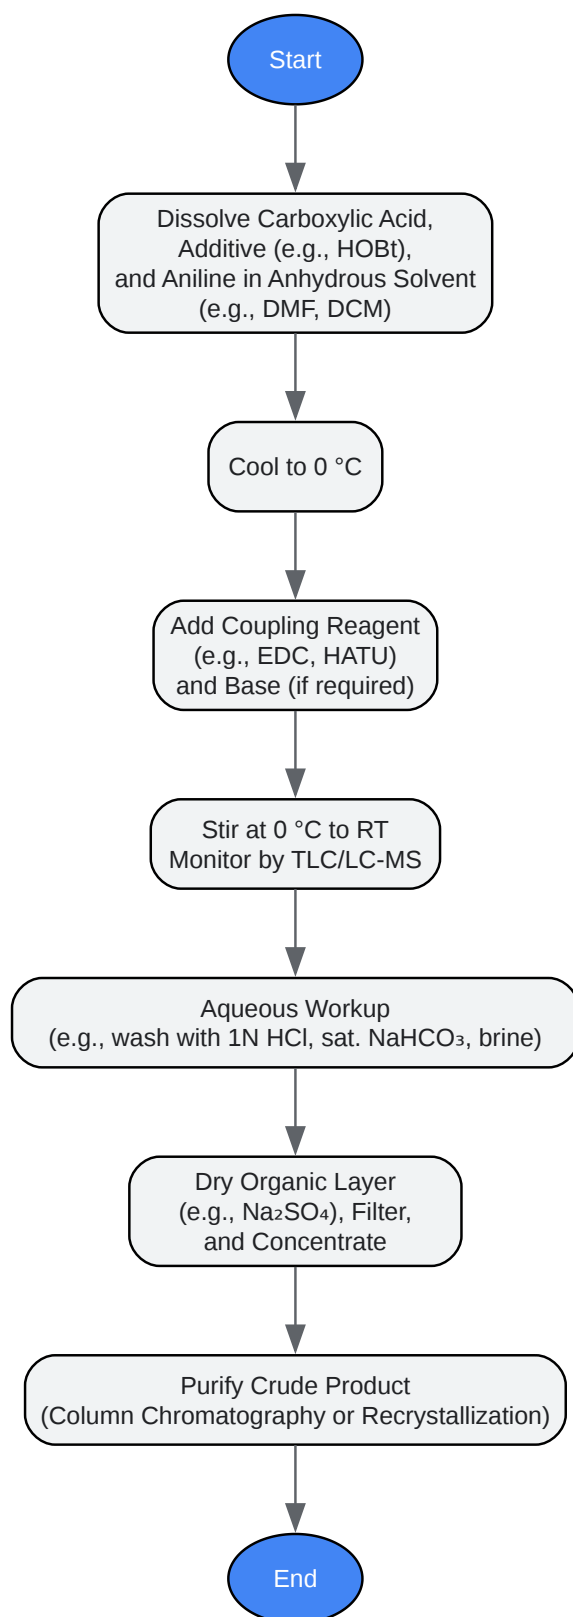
Start

Dissolve Carboxylic Acid, Additive (e.g., HOBt), and Aniline in Anhydrous Solvent (e.g., DMF, DCM)

Cool to 0 °C

Add Coupling Reagent (e.g., EDC, HATU) and Base (if required)

Stir at 0 °C to RT
Monitor by TLC/LC-MS

Aqueous Workup
(e.g., wash with 1N HCl, sat. $NaHCO_3$, brine)

Dry Organic Layer (e.g., $Na_2SO_4$), Filter, and Concentrate

Purify Crude Product
(Column Chromatography or Recrystallization)

End